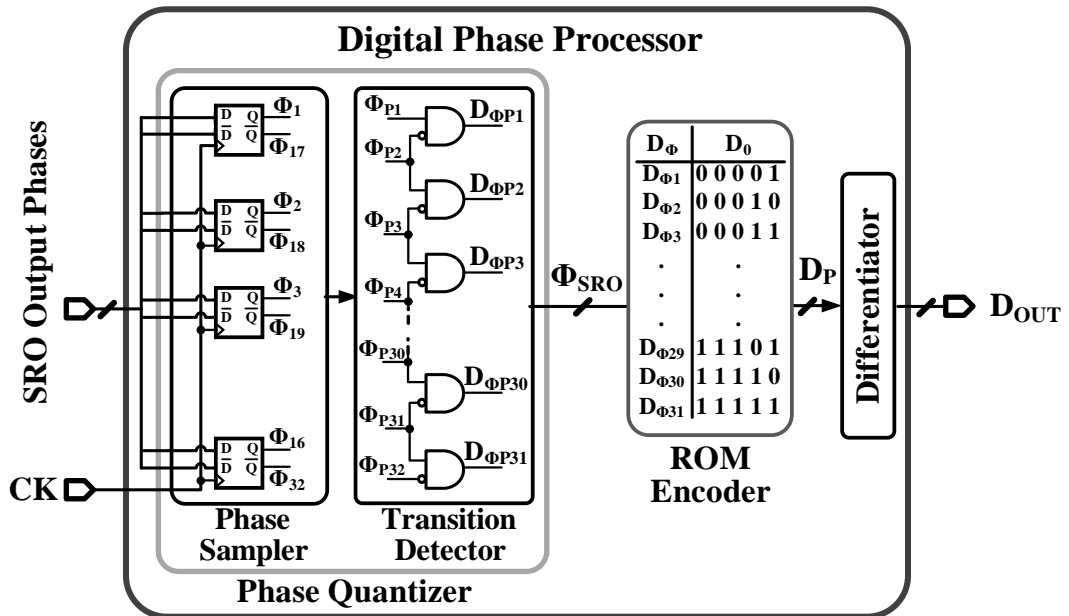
Digital Phase Processor

SRO Output Phases

CK

D
$\overline{D}$
Q
$\overline{Q}$
$\Phi_1$
$\Phi_{17}$

D
$\overline{D}$
Q
$\overline{Q}$
$\Phi_2$
$\Phi_{18}$

D
$\overline{D}$
Q
$\overline{Q}$
$\Phi_3$
$\Phi_{19}$

D
$\overline{D}$
Q
$\overline{Q}$
$\Phi_{16}$
$\Phi_{32}$

Phase Sampler

$\Phi_{P1}$
$D_{\Phi P1}$
$\Phi_{P2}$
$D_{\Phi P2}$
$\Phi_{P3}$
$D_{\Phi P3}$
$\Phi_{P4}$
$\Phi_{P30}$
$D_{\Phi P30}$
$\Phi_{P31}$
$\Phi_{P32}$
$D_{\Phi P31}$

Transition Detector

Phase Quantizer

$\Phi_{SRO}$

| $D_\Phi$ | $D_0$ |
|---|---|
| $D_{\Phi 1}$ | 0 0 0 0 1 |
| $D_{\Phi 2}$ | 0 0 0 1 0 |
| $D_{\Phi 3}$ | 0 0 0 1 1 |
| . | . |
| . | . |
| . | . |
| $D_{\Phi 29}$ | 1 1 1 0 1 |
| $D_{\Phi 30}$ | 1 1 1 1 0 |
| $D_{\Phi 31}$ | 1 1 1 1 1 |

ROM Encoder

$D_P$

Differentiator

$D_{OUT}$